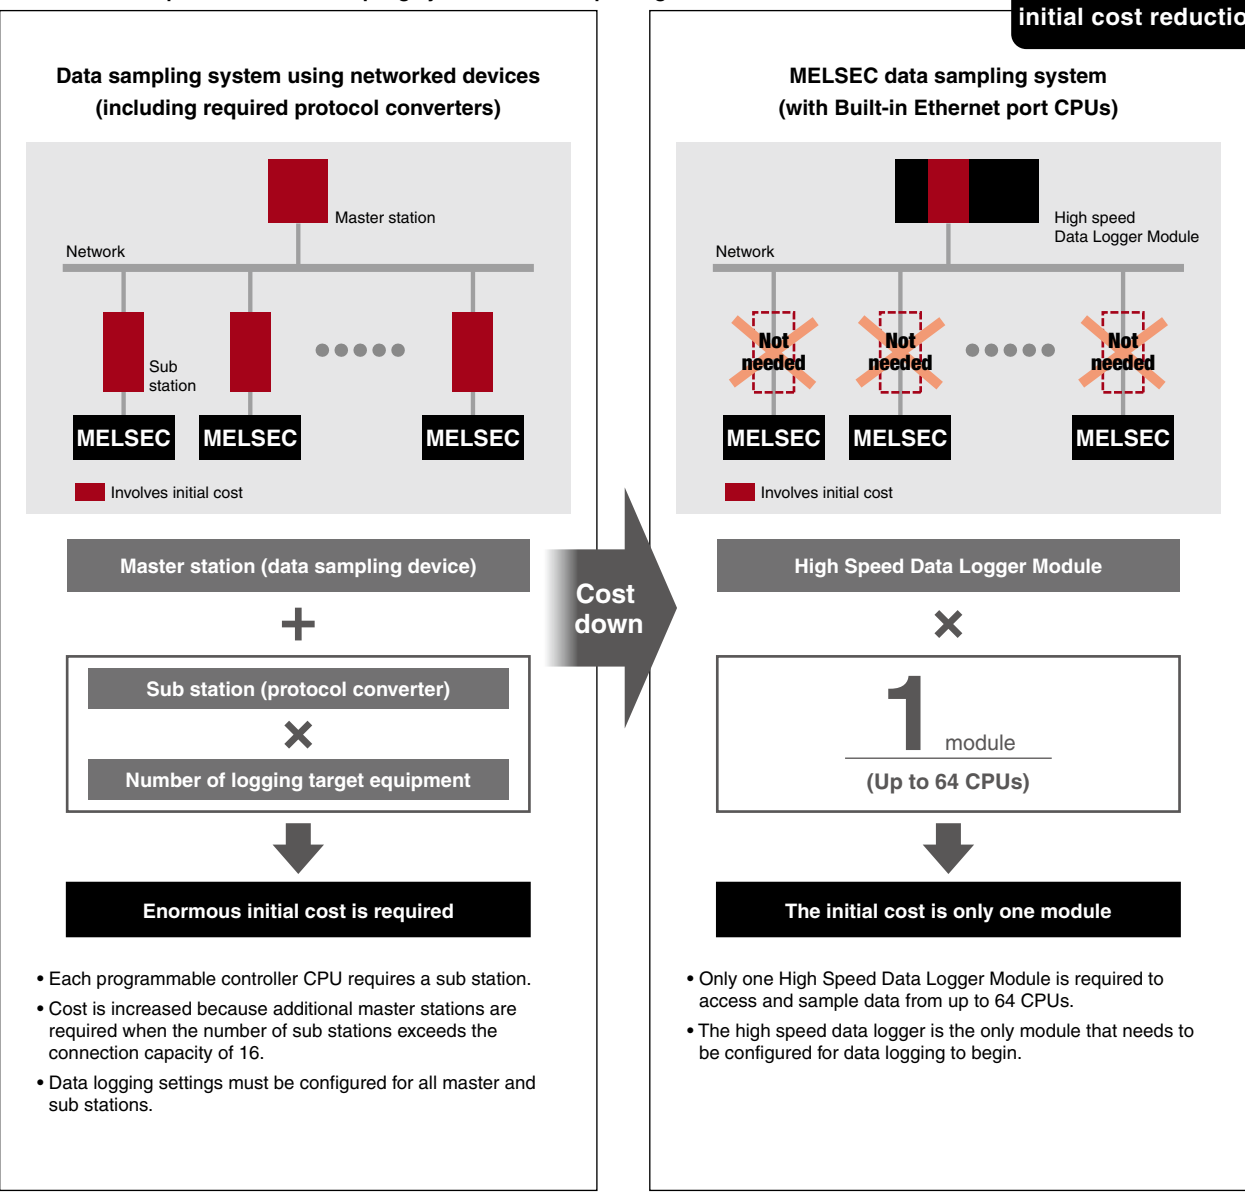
initial cost reductio

Data sampling system using networked devices (including required protocol converters)

Master station

Network

Sub station

MELSEC

MELSEC

MELSEC

Involves initial cost

Master station (data sampling device)

+

Sub station (protocol converter)

×

Number of logging target equipment

Enormous initial cost is required

• Each programmable controller CPU requires a sub station.

• Cost is increased because additional master stations are required when the number of sub stations exceeds the connection capacity of 16.

• Data logging settings must be configured for all master and sub stations.

Cost down

MELSEC data sampling system (with Built-in Ethernet port CPUs)

High speed Data Logger Module

Network

Not needed

Not needed

Not needed

MELSEC

MELSEC

MELSEC

Involves initial cost

High Speed Data Logger Module

×

1 module

(Up to 64 CPUs)

The initial cost is only one module

• Only one High Speed Data Logger Module is required to access and sample data from up to 64 CPUs.

• The high speed data logger is the only module that needs to be configured for data logging to begin.